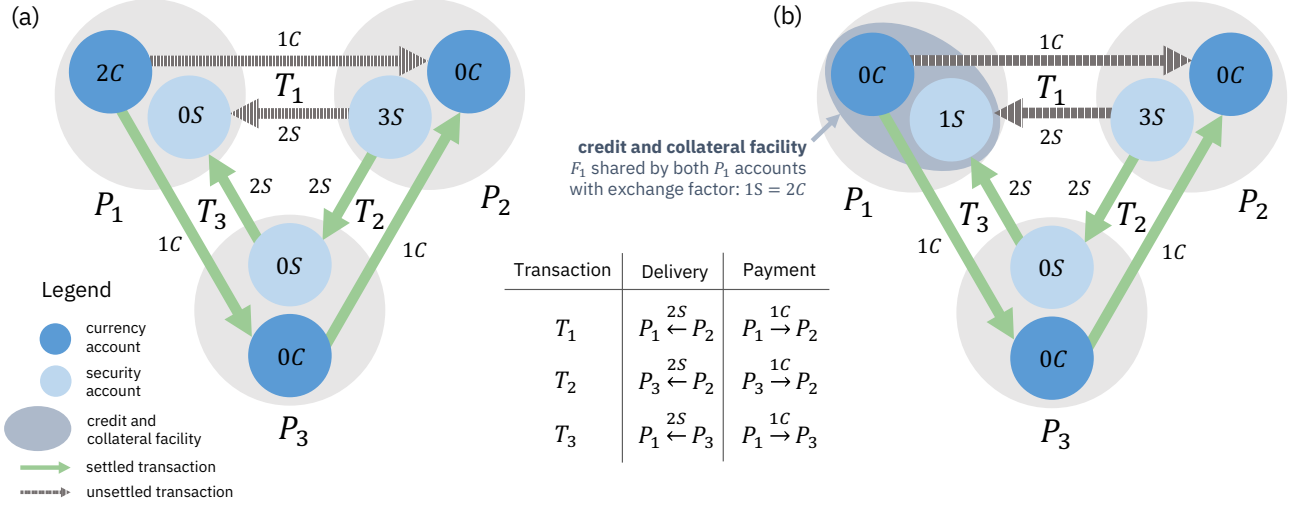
(a)

$1C$

$2C$

$0C$

$T_1$

$0S$

$3S$

$2S$

$2S$

$2S$

$P_1$

$T_3$

$T_2$

$P_2$

$1C$

$1C$

$0S$

$0C$

$P_3$

Legend

currency account

security account

credit and collateral facility

settled transaction

unsettled transaction

(b)

$1C$

$0C$

$0C$

$T_1$

$1S$

$3S$

$2S$

credit and collateral facility

$F_1$ shared by both $P_1$ accounts with exchange factor: $1S = 2C$

$2S$

$2S$

$P_1$

$T_3$

$T_2$

$P_2$

$1C$

$1C$

$0S$

$0C$

$P_3$

| Transaction | Delivery | Payment |
|---|---|---|
| $T_1$ | $P_1 \overset{2S}{\leftarrow} P_2$ | $P_1 \overset{1C}{\rightarrow} P_2$ |
| $T_2$ | $P_3 \overset{2S}{\leftarrow} P_2$ | $P_3 \overset{1C}{\rightarrow} P_2$ |
| $T_3$ | $P_1 \overset{2S}{\leftarrow} P_3$ | $P_1 \overset{1C}{\rightarrow} P_3$ |